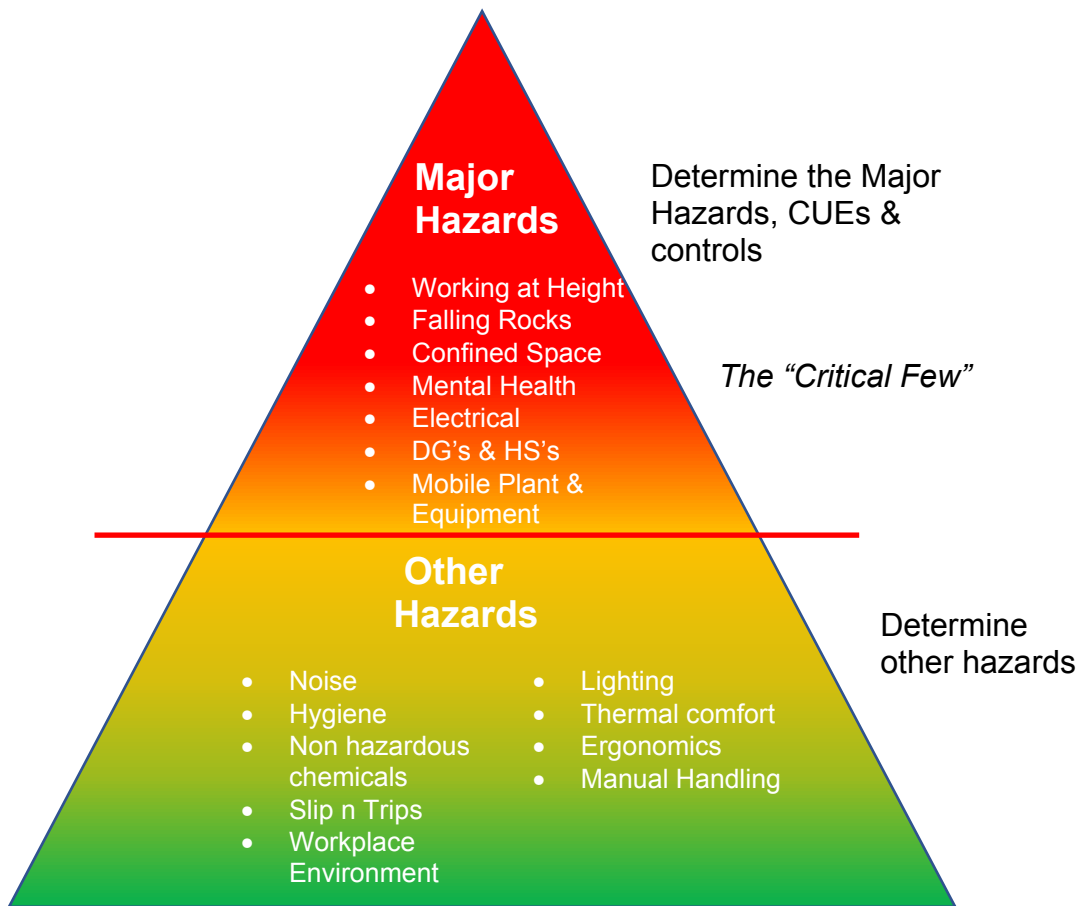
Major Hazards

Determine the Major Hazards, CUEs & controls

- Working at Height
- Falling Rocks
- Confined Space
- Mental Health
- Electrical
- DG's & HS's
- Mobile Plant & Equipment

*The "Critical Few"*

Other Hazards

Determine other hazards

- Noise
- Hygiene
- Non hazardous chemicals
- Slip n Trips
- Workplace Environment

- Lighting
- Thermal comfort
- Ergonomics
- Manual Handling